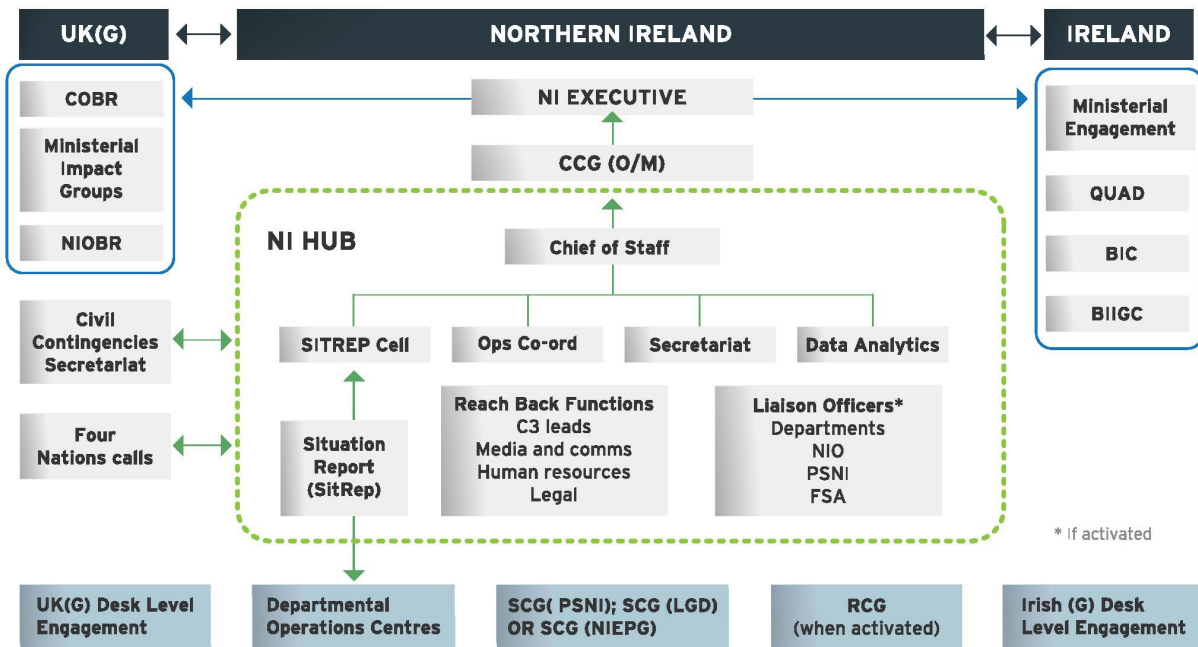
UK(G)

NORTHERN IRELAND

IRELAND

COBR

Ministerial Impact Groups

NIOBR

NI EXECUTIVE

CCG (O/M)

Ministerial Engagement

QUAD

BIC

BIIGC

NI HUB

Chief of Staff

Civil Contingencies Secretariat

Four Nations calls

SITREP Cell

Ops Co-ord

Secretariat

Data Analytics

Situation Report (SitRep)

Reach Back Functions
C3 leads
Media and comms
Human resources
Legal

Liaison Officers*
Departments
NIO
PSNI
FSA

* If activated

UK(G) Desk Level Engagement

Departmental Operations Centres

SCG( PSNI); SCG (LGD) OR SCG (NIEPG)

RCG (when activated)

Irish (G) Desk Level Engagement